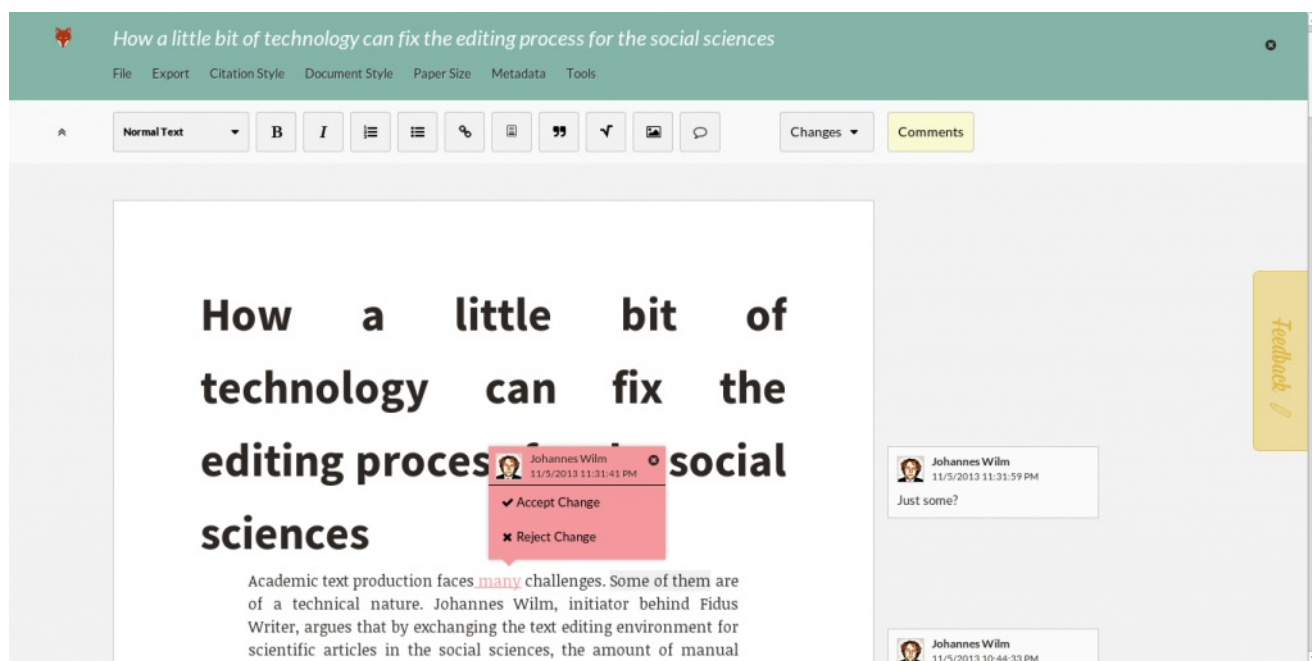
How a little bit of technology can fix the editing process for the social sciences

File Export Citation Style Document Style Paper Size Metadata Tools

Normal Text B I Changes Comments

How a little bit of technology can fix the editing proces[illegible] social sciences

Johannes Wilm
11/5/2013 11:31:41 PM

Accept Change

Reject Change

Academic text production faces many challenges. Some of them are of a technical nature. Johannes Wilm, initiator behind Fidus Writer, argues that by exchanging the text editing environment for scientific articles in the social sciences, the amount of manual

Johannes Wilm
11/5/2013 11:31:59 PM
Just some?

Johannes Wilm
11/5/2013 10:44:33 PM

Feedback